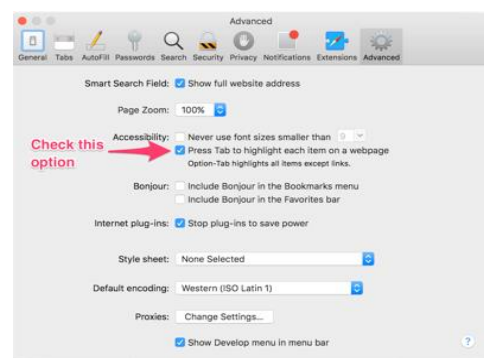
Advanced

General Tabs AutoFill Passwords Search Security Privacy Notifications Extensions Advanced

Smart Search Field: Show full website address

Page Zoom: 100%

Accessibility: Never use font sizes smaller than 9

Press Tab to highlight each item on a webpage

Option-Tab highlights all items except links.

Check this option

Bonjour: Include Bonjour in the Bookmarks menu

Include Bonjour in the Favorites bar

Internet plug-ins: Stop plug-ins to save power

Style sheet: None Selected

Default encoding: Western (ISO Latin 1)

Proxies: Change Settings...

Show Develop menu in menu bar

?